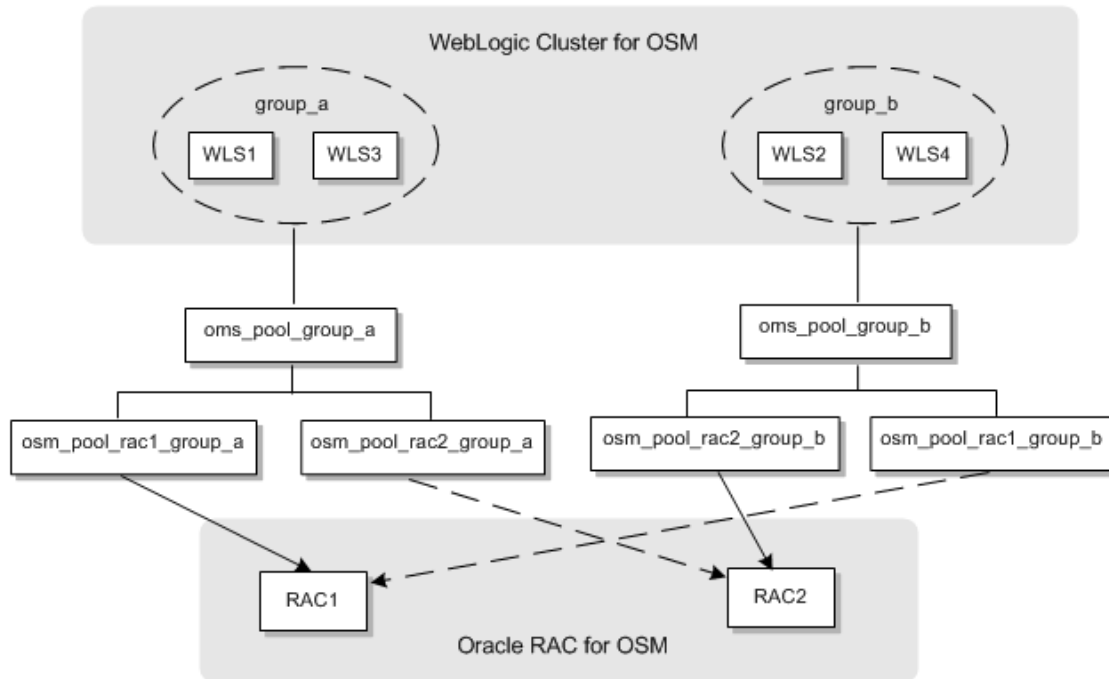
WebLogic Cluster for OSM

group_a

WLS1

WLS3

group_b

WLS2

WLS4

oms_pool_group_a

oms_pool_group_b

osm_pool_rac1_group_a

osm_pool_rac2_group_a

osm_pool_rac2_group_b

osm_pool_rac1_group_b

RAC1

RAC2

Oracle RAC for OSM